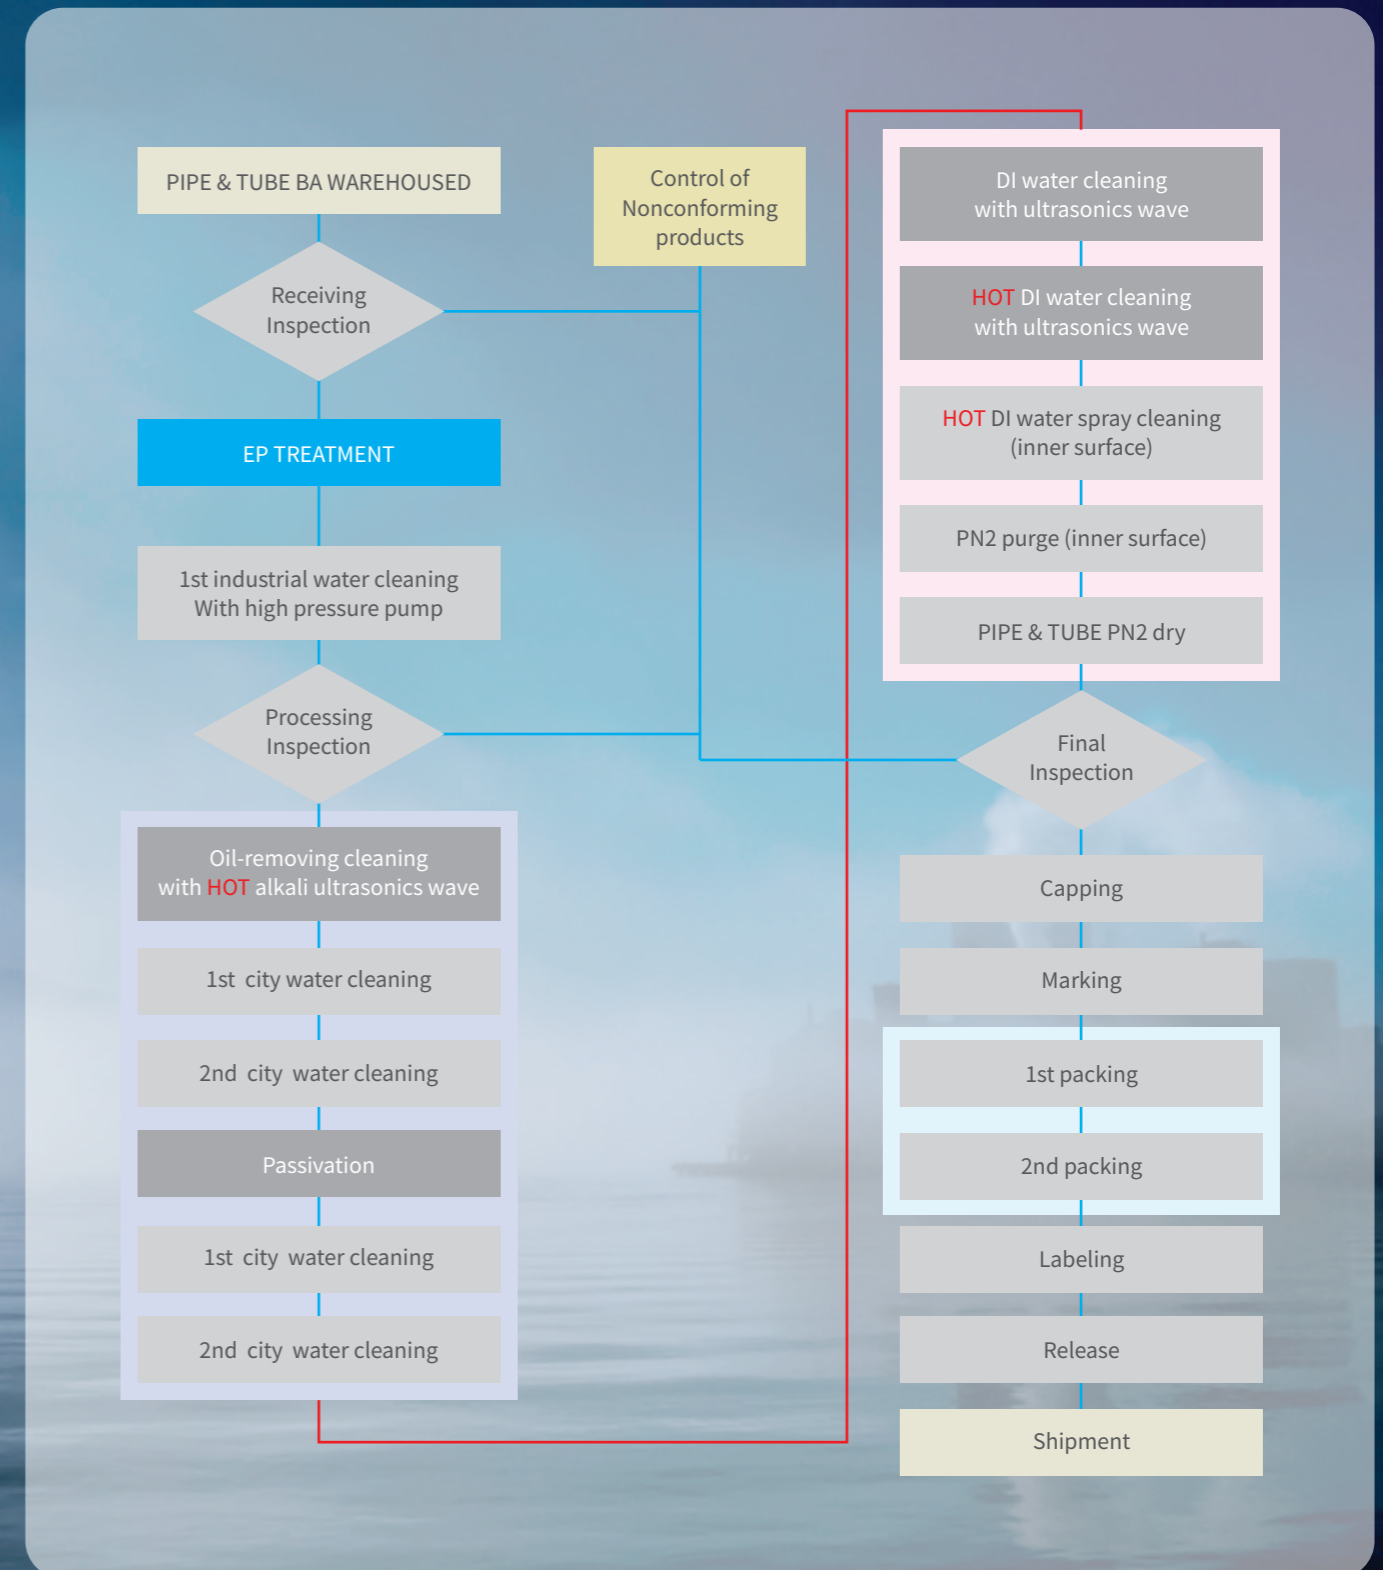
PIPE & TUBE BA WAREHOUSED

Control of Nonconforming products

Receiving Inspection

EP TREATMENT

1st industrial water cleaning With high pressure pump

Processing Inspection

Oil-removing cleaning with HOT alkali ultrasonics wave

1st city water cleaning

2nd city water cleaning

Passivation

1st city water cleaning

2nd city water cleaning

DI water cleaning with ultrasonics wave

HOT DI water cleaning with ultrasonics wave

HOT DI water spray cleaning (inner surface)

PN2 purge (inner surface)

PIPE & TUBE PN2 dry

Final Inspection

Capping

Marking

1st packing

2nd packing

Labeling

Release

Shipment